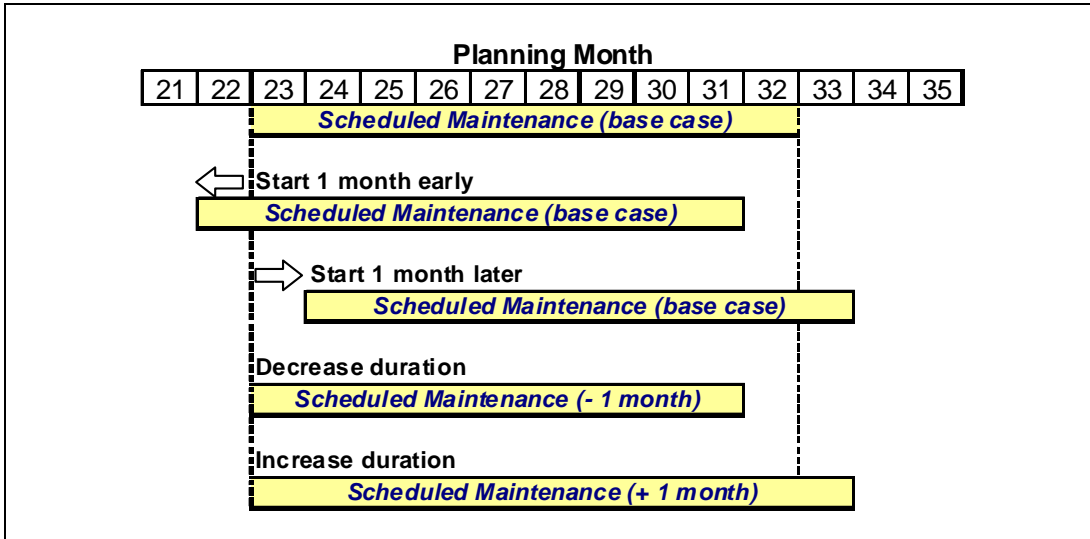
Planning Month

| 21 | 22 | 23 | 24 | 25 | 26 | 27 | 28 | 29 | 30 | 31 | 32 | 33 | 34 | 35 |
|---|---|---|---|---|---|---|---|---|---|---|---|---|---|---|

Scheduled Maintenance (base case)

Start 1 month early

Scheduled Maintenance (base case)

Start 1 month later

Scheduled Maintenance (base case)

Decrease duration

Scheduled Maintenance (- 1 month)

Increase duration

Scheduled Maintenance (+ 1 month)